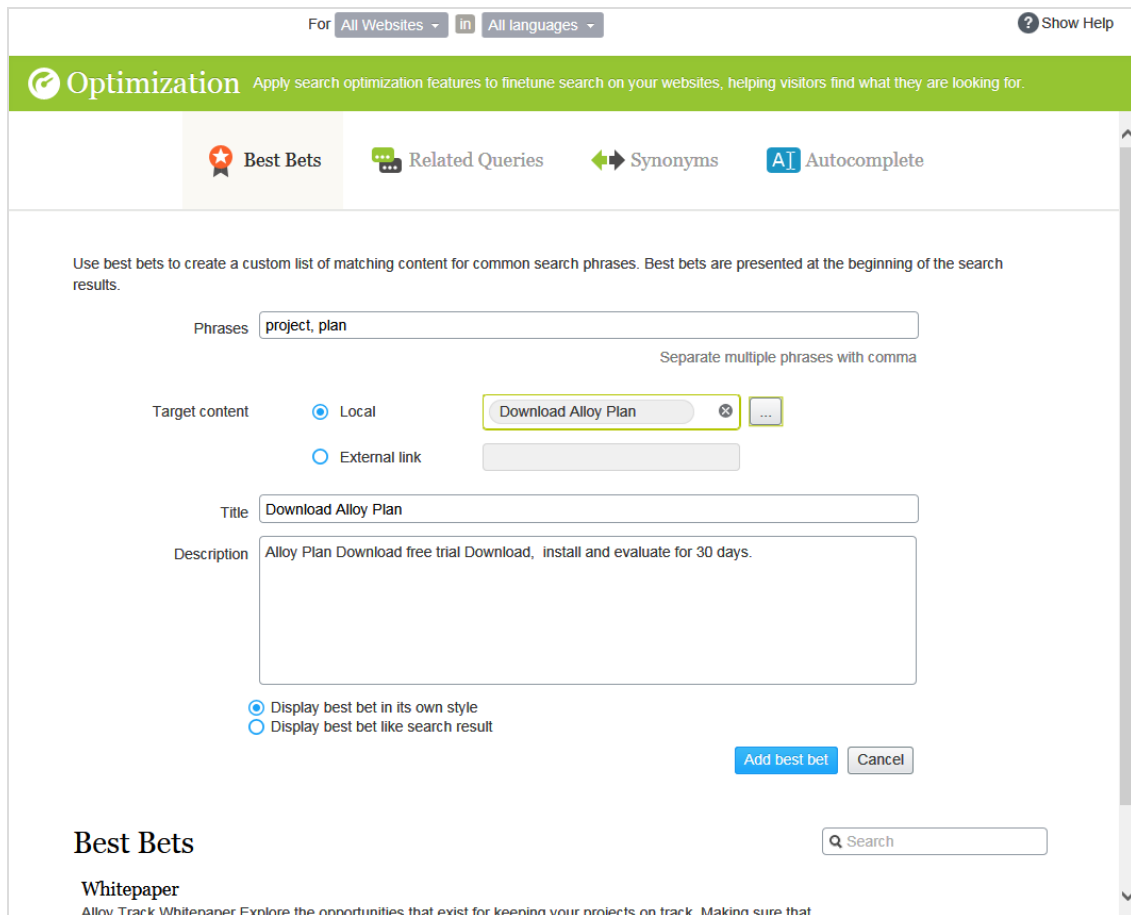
For All Websites in All languages

Show Help

Optimization Apply search optimization features to finetune search on your websites, helping visitors find what they are looking for.

Best Bets Related Queries Synonyms AI Autocomplete

Use best bets to create a custom list of matching content for common search phrases. Best bets are presented at the beginning of the search results.

Phrases project, plan

Separate multiple phrases with comma

Target content Local Download Alloy Plan ...

External link

Title Download Alloy Plan

Description Alloy Plan Download free trial Download, install and evaluate for 30 days.

Display best bet in its own style
Display best bet like search result

Add best bet Cancel

Best Bets

Search

Whitepaper

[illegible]